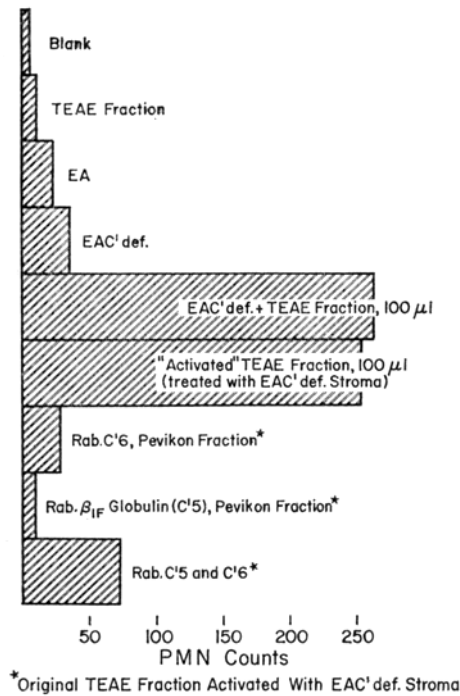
Blank

TEAE Fraction

EA

EAC' def.

EAC' def. + TEAE Fraction, 100 $\mu$l

"Activated" TEAE Fraction, 100 $\mu$l (treated with EAC' def. Stroma)

Rab. C'6, Pevikon Fraction*

Rab. $\beta_{1F}$ Globulin (C'5), Pevikon Fraction*

Rab. C'5 and C'6*

50 100 150 200 250

PMN Counts

*Original TEAE Fraction Activated With EAC' def. Stroma